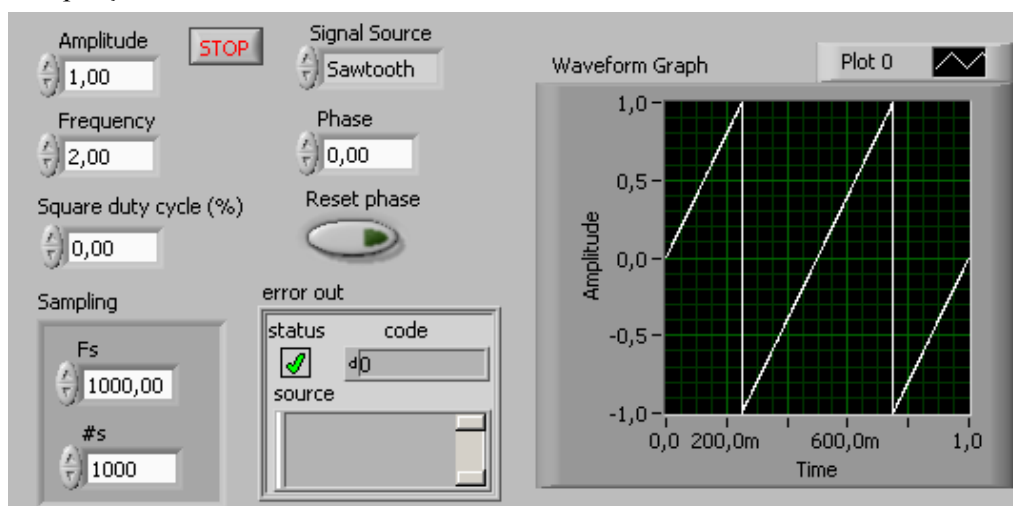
Amplitude
1,00

STOP

Signal Source
Sawtooth

Frequency
2,00

Phase
0,00

Square duty cycle (%)
0,00

Reset phase

Sampling

Fs
1000,00

#s
1000

error out
status
code
d0
source

Waveform Graph
Plot 0

1,0
0,5
0,0
-0,5
-1,0
Amplitude
0,0
200,0m
600,0m
1,0
Time